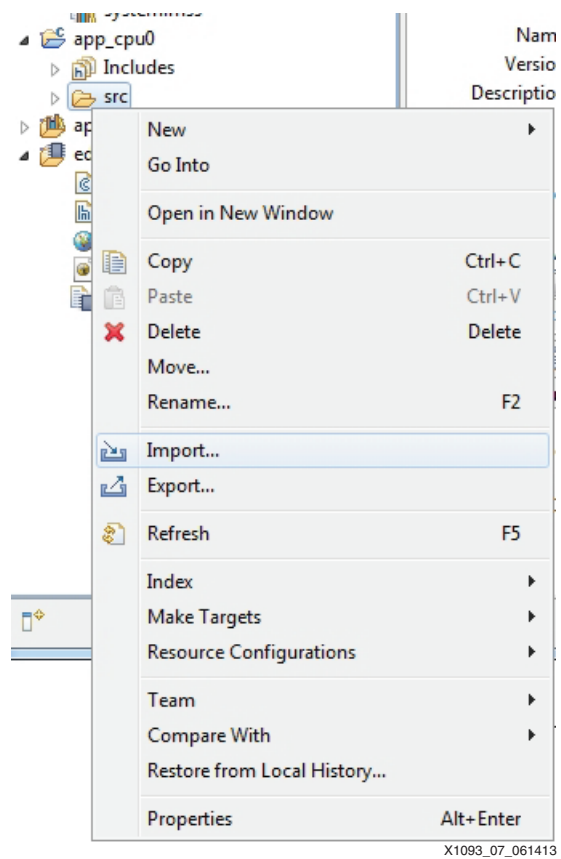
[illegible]
app_cpu0
Includes
src
ap
ec

Nam
Versio
Descriptio

New
Go Into
Open in New Window
Copy Ctrl+C
Paste Ctrl+V
Delete Delete
Move...
Rename... F2
Import...
Export...
Refresh F5
Index
Make Targets
Resource Configurations
Team
Compare With
Restore from Local History...
Properties Alt+Enter

X1093_07_061413